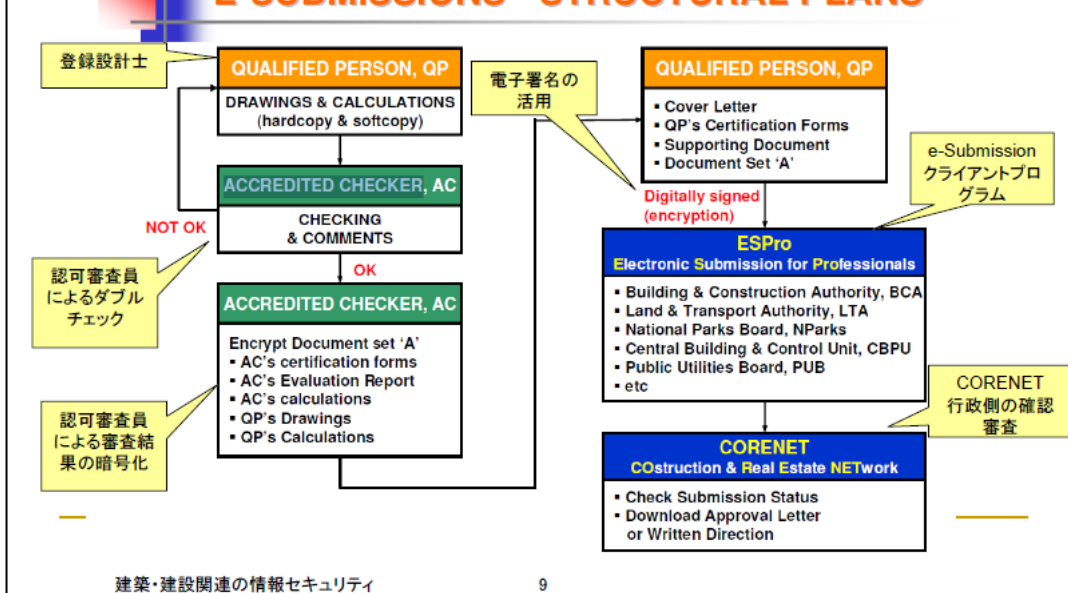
E-SUBMISSIONS – STRUCTURAL PLANS

登録設計士

QUALIFIED PERSON, QP

DRAWINGS & CALCULATIONS (hardcopy & softcopy)

ACCREDITED CHECKER, AC

NOT OK

CHECKING & COMMENTS

認可審査員によるダブルチェック

OK

ACCREDITED CHECKER, AC

Encrypt Document set ‘A’
▪ AC’s certification forms
▪ AC’s Evaluation Report
▪ AC’s calculations
▪ QP’s Drawings
▪ QP’s Calculations

認可審査員による審査結果の暗号化

電子署名の活用

Digitally signed (encryption)

QUALIFIED PERSON, QP

▪ Cover Letter
▪ QP’s Certification Forms
▪ Supporting Document
▪ Document Set ‘A’

e-Submission クライアントプログラム

ESPro
Electronic Submission for Professionals

▪ Building & Construction Authority, BCA
▪ Land & Transport Authority, LTA
▪ National Parks Board, NParks
▪ Central Building & Control Unit, CBPU
▪ Public Utilities Board, PUB
▪ etc

CORENET 行政側の確認審査

CORENET
COstruction & Real Estate NETwork

▪ Check Submission Status
▪ Download Approval Letter or Written Direction

建築・建設関連の情報セキュリティ

9